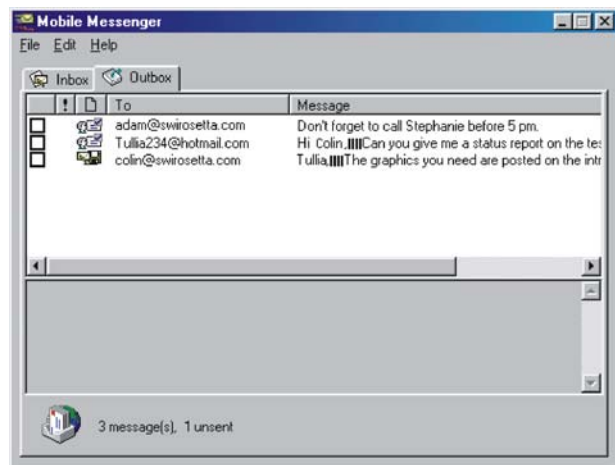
Mobile Messenger

File Edit Help

Inbox Outbox

| ! | | To | Message |
|---|---|---|---|
| | | adam@swirosetta.com | Don't forget to call Stephanie before 5 pm. |
| | | Tullia234@hotmail.com | Hi Colin,‖‖Can you give me a status report on the tes |
| | | colin@swirosetta.com | Tullia,‖‖The graphics you need are posted on the intr |

3 message(s), 1 unsent